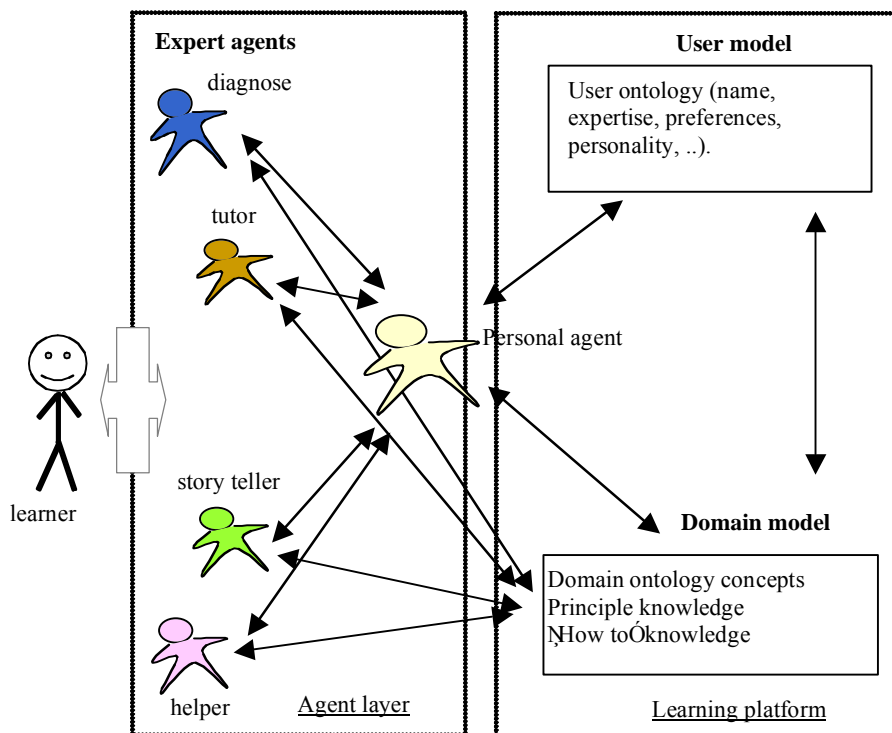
Expert agents

diagnose

tutor

story teller

helper

Agent layer

learner

Personal agent

User model

User ontology (name, expertise, preferences, personality, ..).

Domain model

Domain ontology concepts
Principle knowledge
ŅHow toÓknowledge

Learning platform